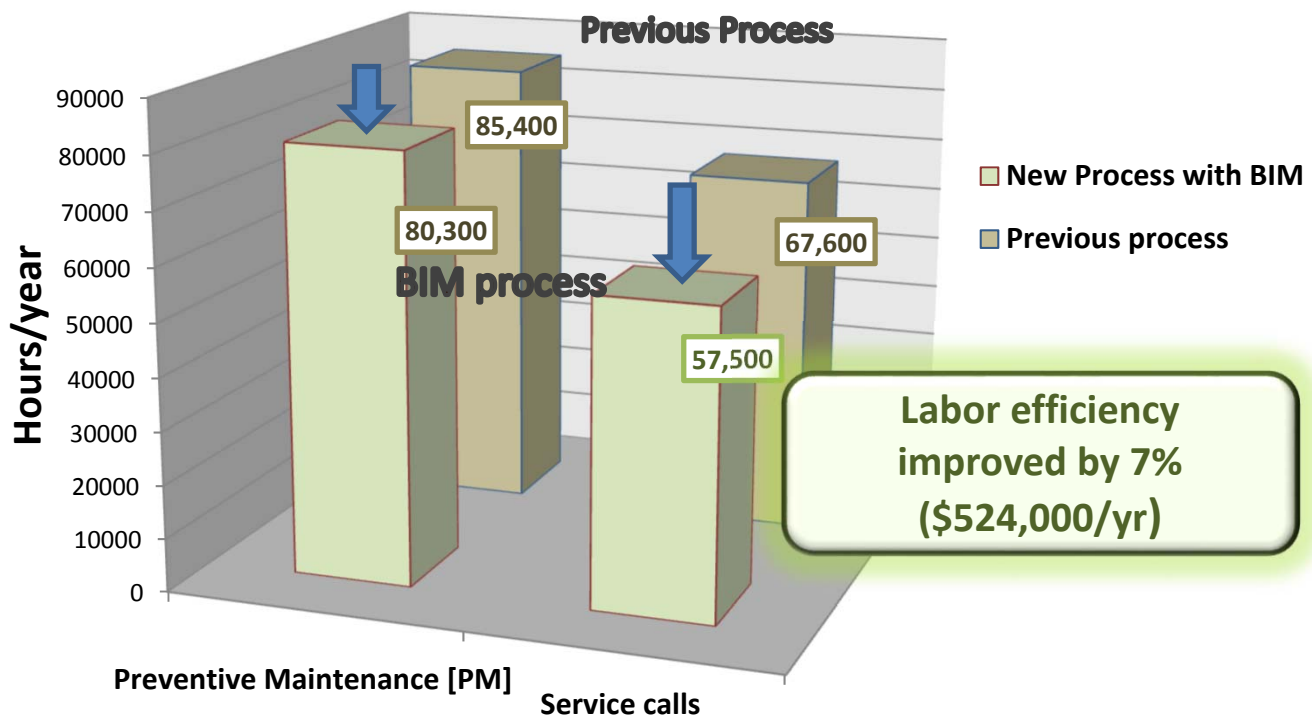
Previous Process

90000
80000
70000
60000
50000
40000
30000
20000
10000
0

Hours/year

85,400
80,300
BIM process
67,600
57,500

New Process with BIM
Previous process

Labor efficiency improved by 7% ($524,000/yr)

Preventive Maintenance [PM]
Service calls